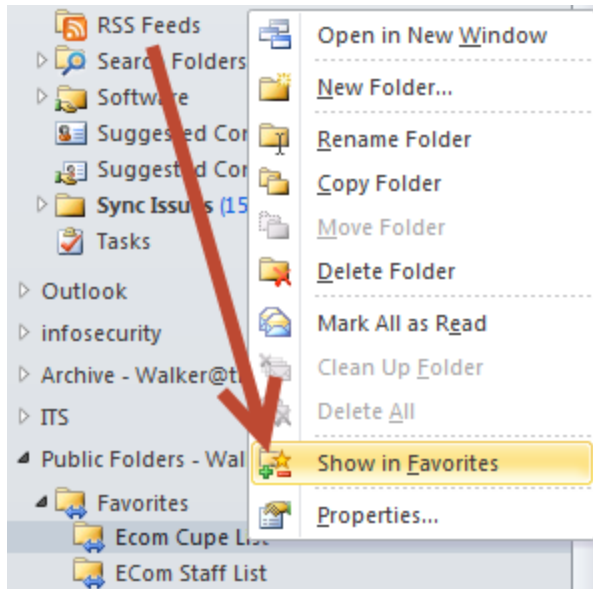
RSS Feeds
Search Folders
Software
Suggested Co
Suggested Co
Sync Issues (15
Tasks
Outlook
infosecurity
Archive - Walker@t
ITS
Public Folders - Wal
Favorites
Ecom Cupe List
ECom Staff List

Open in New Window
New Folder...
Rename Folder
Copy Folder
Move Folder
Delete Folder
Mark All as Read
Clean Up Folder
Delete All
Show in Favorites
Properties...